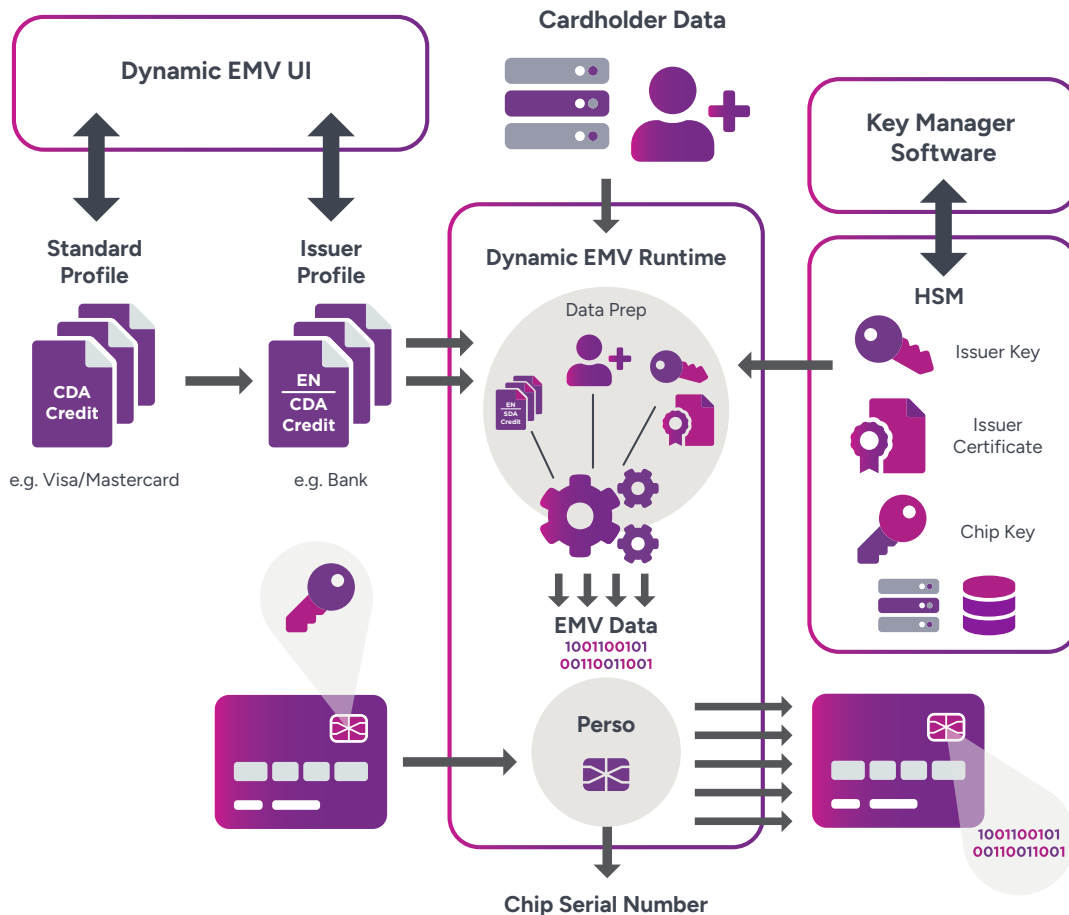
Dynamic EMV UI

Cardholder Data

Key Manager Software

Standard Profile

CDA Credit

e.g. Visa/Mastercard

Issuer Profile

EN
CDA
Credit

e.g. Bank

Dynamic EMV Runtime

Data Prep

EN
SDA
Credit

HSM

Issuer Key

Issuer Certificate

Chip Key

EMV Data
1001100101
00110011001

Perso

1001100101
00110011001

Chip Serial Number